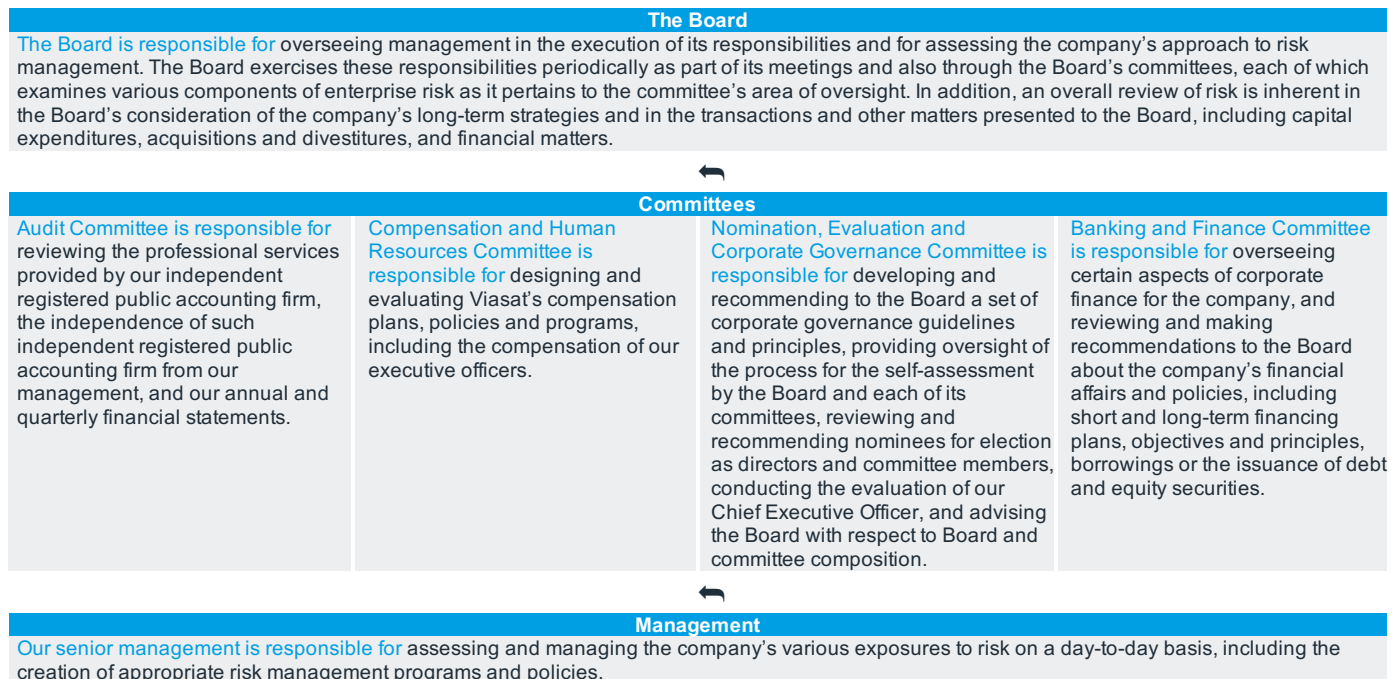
The Board

The Board is responsible for overseeing management in the execution of its responsibilities and for assessing the company's approach to risk management. The Board exercises these responsibilities periodically as part of its meetings and also through the Board's committees, each of which examines various components of enterprise risk as it pertains to the committee's area of oversight. In addition, an overall review of risk is inherent in the Board's consideration of the company's long-term strategies and in the transactions and other matters presented to the Board, including capital expenditures, acquisitions and divestitures, and financial matters.

Committees

Audit Committee is responsible for reviewing the professional services provided by our independent registered public accounting firm, the independence of such independent registered public accounting firm from our management, and our annual and quarterly financial statements.

Compensation and Human Resources Committee is responsible for designing and evaluating Viasat's compensation plans, policies and programs, including the compensation of our executive officers.

Nomination, Evaluation and Corporate Governance Committee is responsible for developing and recommending to the Board a set of corporate governance guidelines and principles, providing oversight of the process for the self-assessment by the Board and each of its committees, reviewing and recommending nominees for election as directors and committee members, conducting the evaluation of our Chief Executive Officer, and advising the Board with respect to Board and committee composition.

Banking and Finance Committee is responsible for overseeing certain aspects of corporate finance for the company, and reviewing and making recommendations to the Board about the company's financial affairs and policies, including short and long-term financing plans, objectives and principles, borrowings or the issuance of debt and equity securities.

Management

Our senior management is responsible for assessing and managing the company's various exposures to risk on a day-to-day basis, including the creation of appropriate risk management programs and policies.